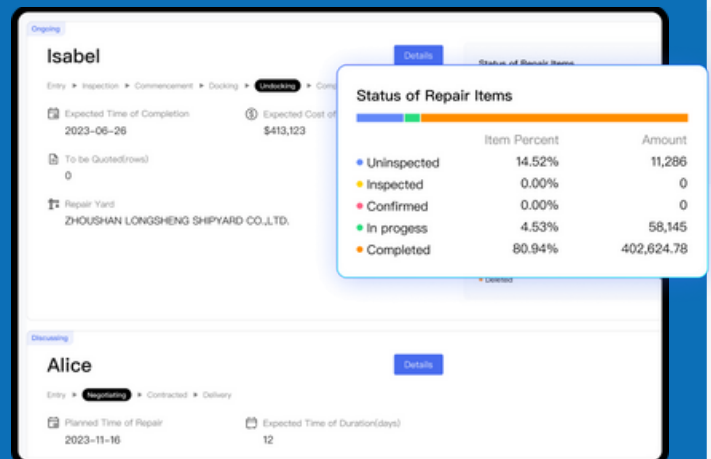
Ongoing

Isabel

Details

Entry ▸ Inspection ▸ Commencement ▸ Docking ▸ Undocking ▸ Comp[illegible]

Expected Time of Completion
2023-06-26

Expected Cost of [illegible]
$413,123

To be Quoted(rows)
0

Repair Yard
ZHOUSHAN LONGSHENG SHIPYARD CO.,LTD.

Status of Repair Items

| | Item Percent | Amount |
|---|---|---|
| Uninspected | 14.52% | 11,286 |
| Inspected | 0.00% | 0 |
| Confirmed | 0.00% | 0 |
| In progess | 4.53% | 58,145 |
| Completed | 80.94% | 402,624.78 |

Deleted

Discussing

Alice

Details

Entry ▸ Negotiating ▸ Contracted ▸ Delivery

Planned Time of Repair
2023-11-16

Expected Time of Duration(days)
12